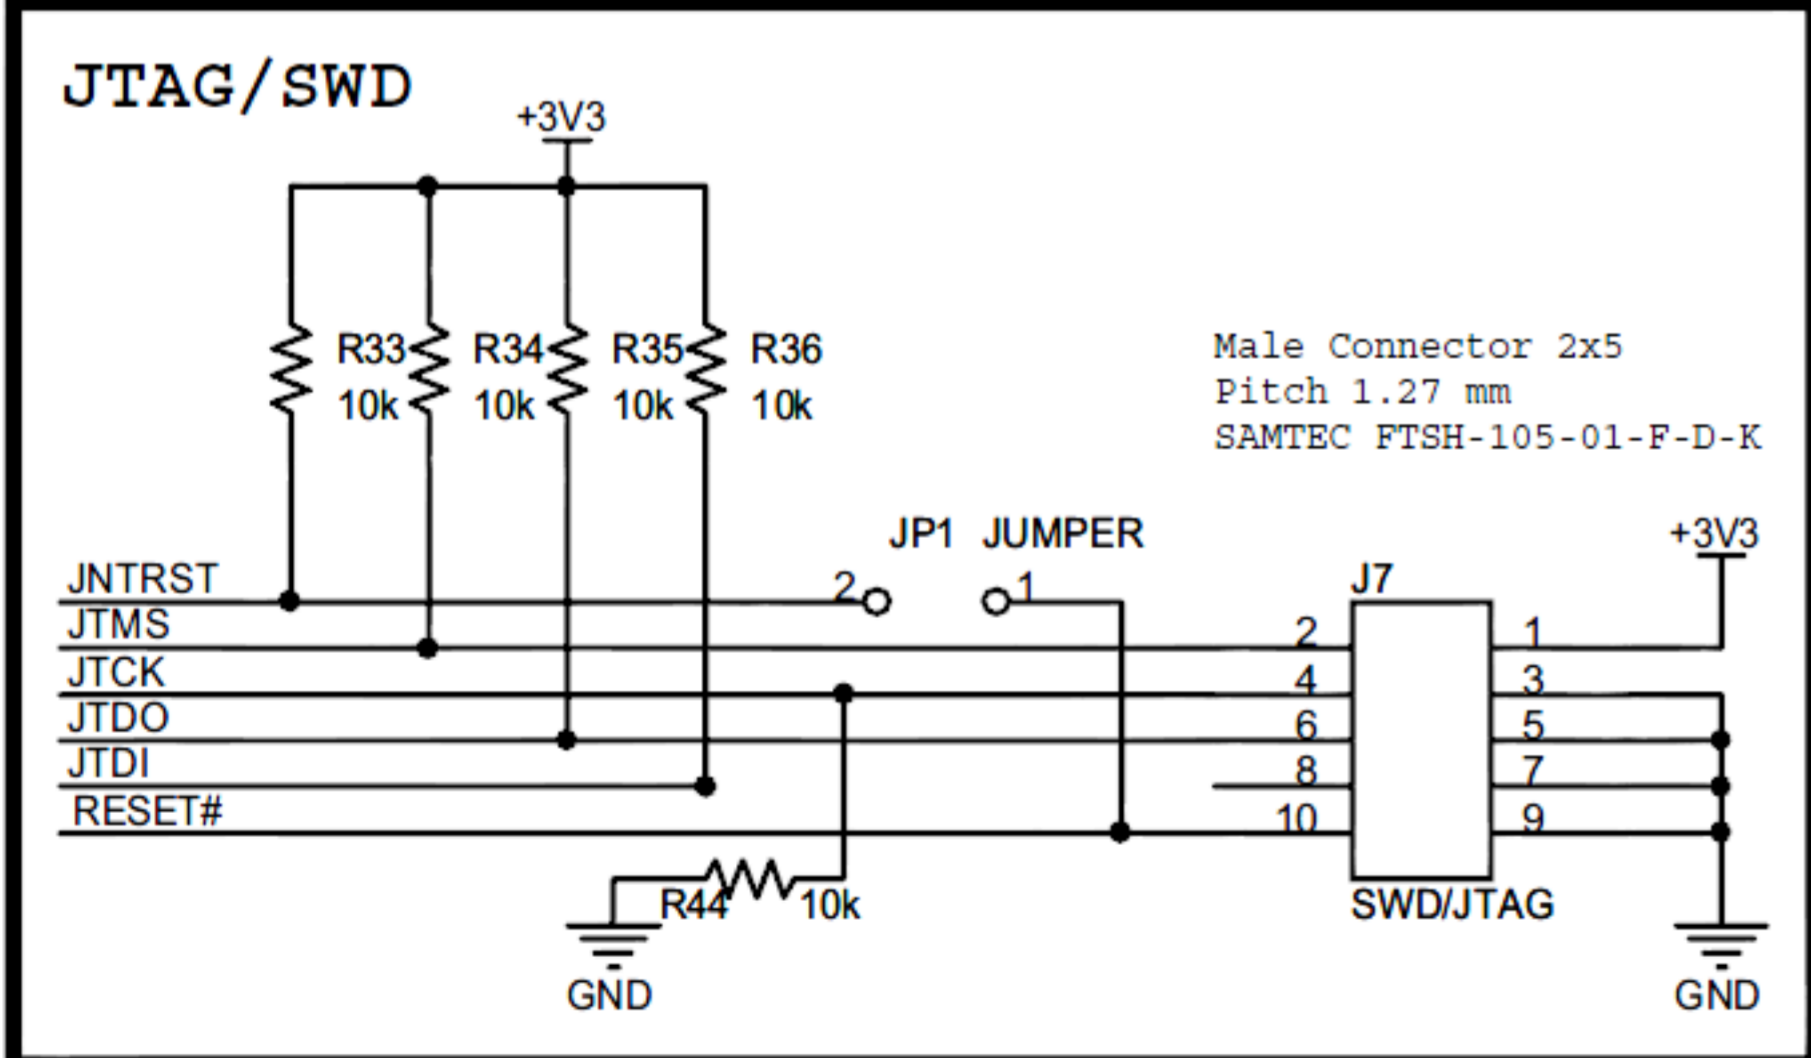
JTAG/SWD

+3V3

R33 10k
R34 10k
R35 10k
R36 10k

Male Connector 2x5
Pitch 1.27 mm
SAMTEC FTSH-105-01-F-D-K

JP1 JUMPER
2 1

+3V3

J7

JNTRST
JTMS
JTCK
JTDO
JTDI
RESET#

2 1
4 3
6 5
8 7
10 9

R44 10k

SWD/JTAG

GND

GND